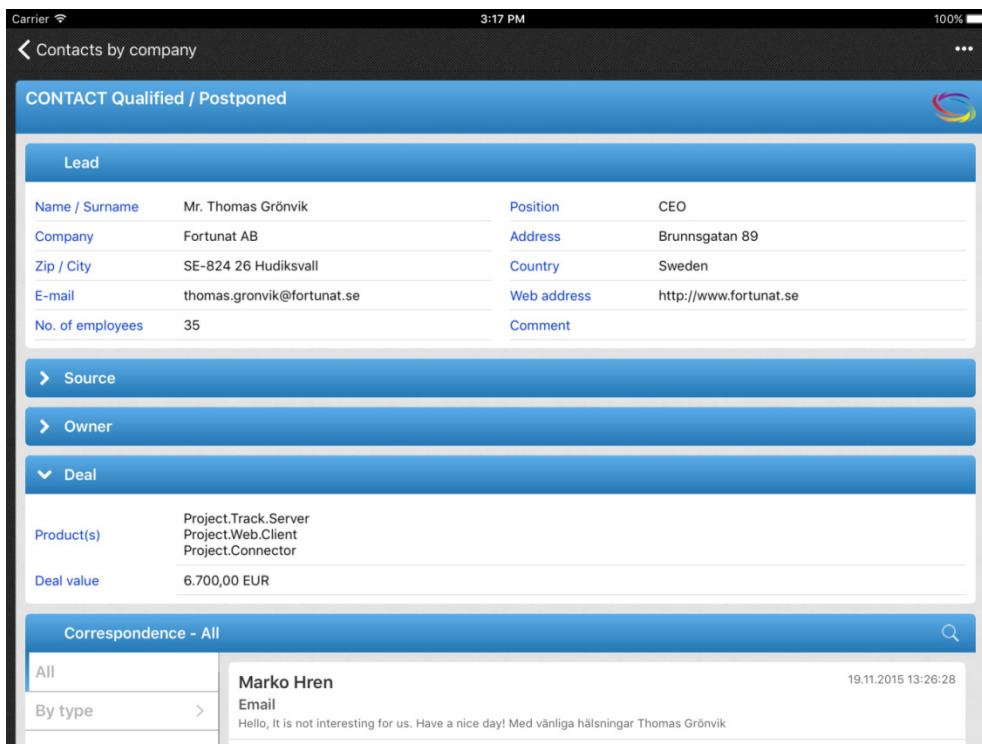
Carrier
3:17 PM
100%

Contacts by company
•••

CONTACT Qualified / Postponed

Lead

| | | | |
|---|---|---|---|
| Name / Surname | Mr. Thomas Grönvik | Position | CEO |
| Company | Fortunat AB | Address | Brunnsgatan 89 |
| Zip / City | SE-824 26 Hudiksvall | Country | Sweden |
| E-mail | thomas.gronvik@fortunat.se | Web address | http://www.fortunat.se |
| No. of employees | 35 | Comment | |

Source

Owner

Deal

| | |
|---|---|
| Product(s) | Project.Track.Server Project.Web.Client Project.Connector |
| Deal value | 6.700,00 EUR |

Correspondence - All

All

By type

Marko Hren
19.11.2015 13:26:28
Email
Hello, It is not interesting for us. Have a nice day! Med vänliga hälsningar Thomas Grönvik